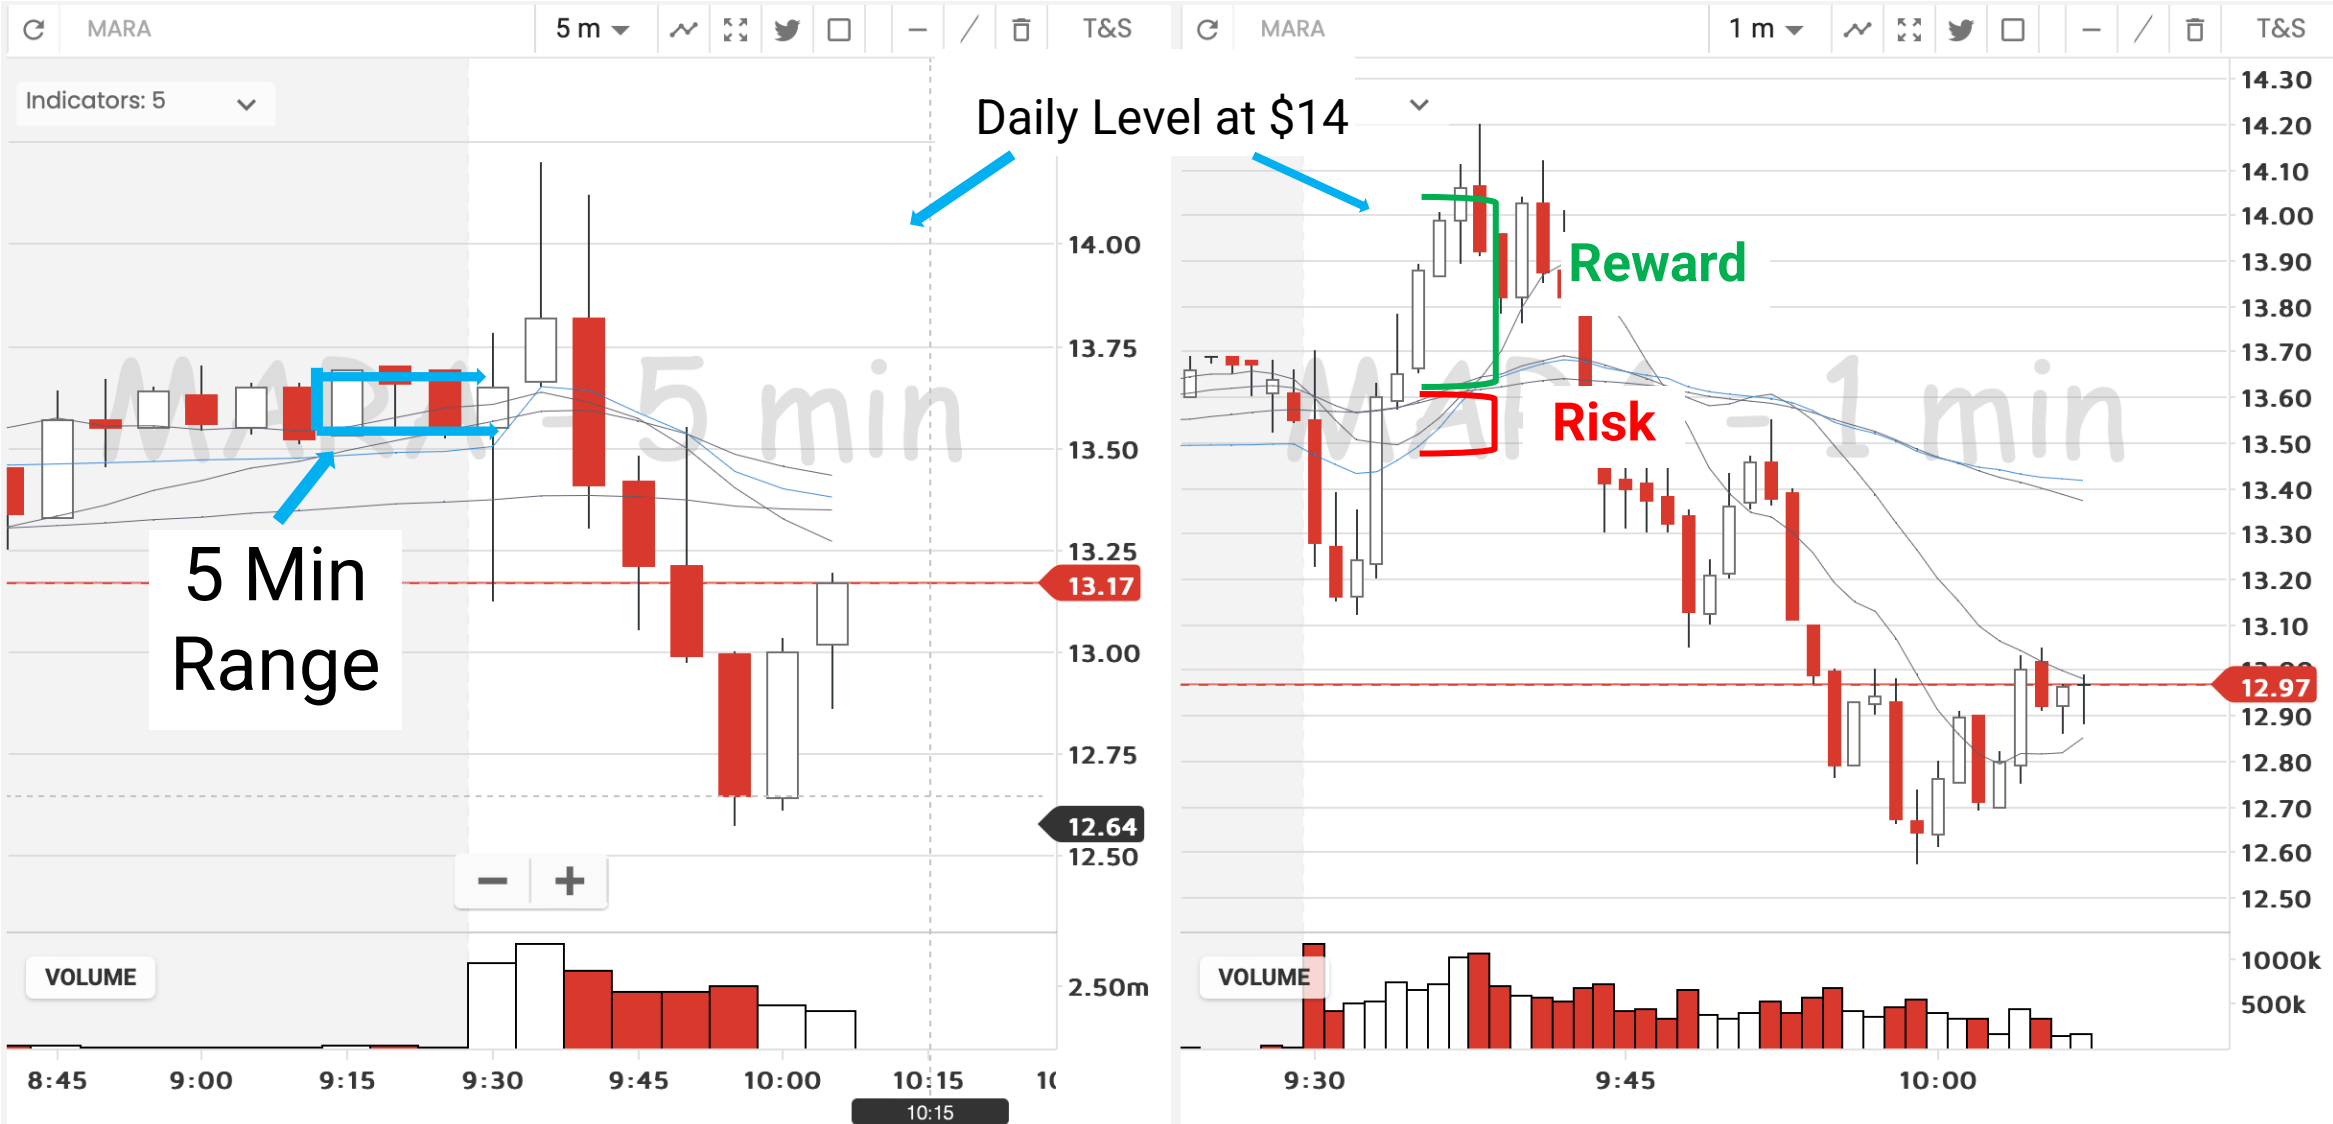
MARA 5 m T&S

Indicators: 5

MARA - 5 min

Daily Level at $14

14.00
13.75
13.50
13.25
13.17
13.00
12.75
12.64
12.50

5 Min Range

VOLUME

2.50m

8:45 9:00 9:15 9:30 9:45 10:00 10:15 10

10:15

MARA 1 m T&S

MARA - 1 min

Reward

Risk

14.30
14.20
14.10
14.00
13.90
13.80
13.70
13.60
13.50
13.40
13.30
13.20
13.10
12.97
12.90
12.80
12.70
12.60
12.50

VOLUME

1000k
500k

9:30 9:45 10:00